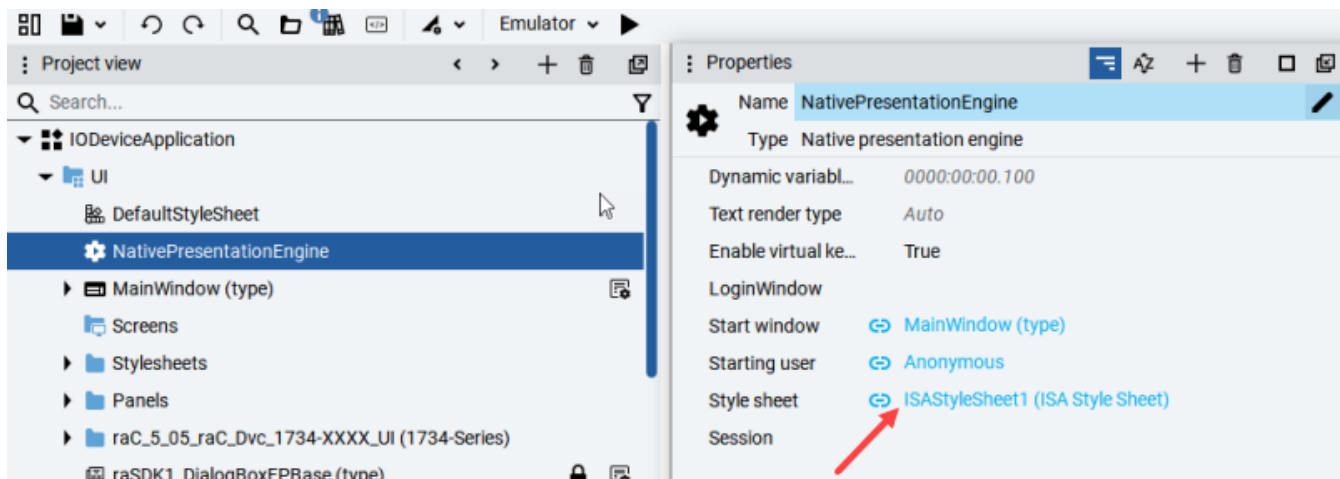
Emulator

Project view

Search...

IODeviceApplication

UI

DefaultStyleSheet

NativePresentationEngine

MainWindow (type)

Screens

Stylesheets

Panels

raC_5_05_raC_Dvc_1734-XXXX_UI (1734-Series)

raSDK1_DialogBoxEPBase (type)

Properties

Name NativePresentationEngine

Type Native presentation engine

Dynamic variabl... 0000:00:00.100

Text render type Auto

Enable virtual ke... True

LoginWindow

Start window MainWindow (type)

Starting user Anonymous

Style sheet ISAStyleSheet1 (ISA Style Sheet)

Session